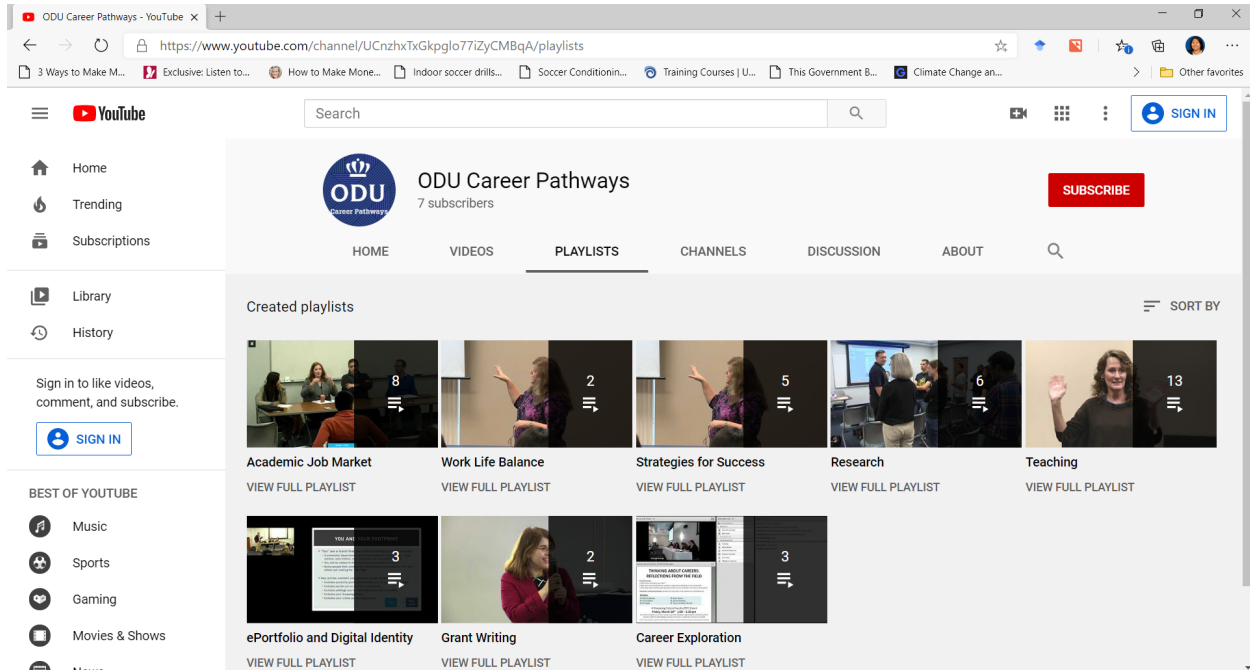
ODU Career Pathways - YouTube ×
https://www.youtube.com/channel/UCnzhxTxGkpglo77iZyCMBqA/playlists
3 Ways to Make M... Exclusive: Listen to... How to Make Mone... Indoor soccer drills... Soccer Conditionin... Training Courses | U... This Government B... Climate Change an... Other favorites

YouTube
Search
SIGN IN

Home
Trending
Subscriptions
Library
History
Sign in to like videos, comment, and subscribe.
SIGN IN
BEST OF YOUTUBE
Music
Sports
Gaming
Movies & Shows

ODU Career Pathways
ODU Career Pathways
7 subscribers
SUBSCRIBE
HOME VIDEOS PLAYLISTS CHANNELS DISCUSSION ABOUT

Created playlists
SORT BY

8
Academic Job Market
VIEW FULL PLAYLIST

2
Work Life Balance
VIEW FULL PLAYLIST

5
Strategies for Success
VIEW FULL PLAYLIST

6
Research
VIEW FULL PLAYLIST

13
Teaching
VIEW FULL PLAYLIST

3
ePortfolio and Digital Identity
VIEW FULL PLAYLIST

2
Grant Writing
VIEW FULL PLAYLIST

3
Career Exploration
VIEW FULL PLAYLIST